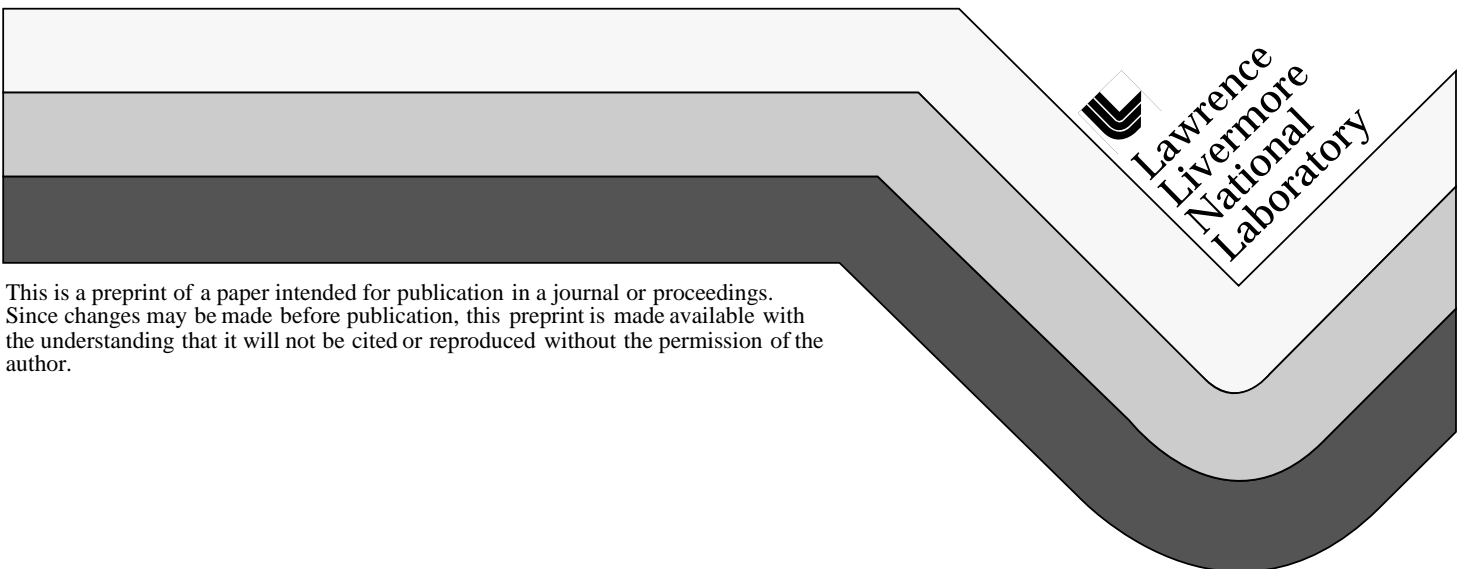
Lawrence
Livermore
National
Laboratory

This is a preprint of a paper intended for publication in a journal or proceedings. Since changes may be made before publication, this preprint is made available with the understanding that it will not be cited or reproduced without the permission of the author.